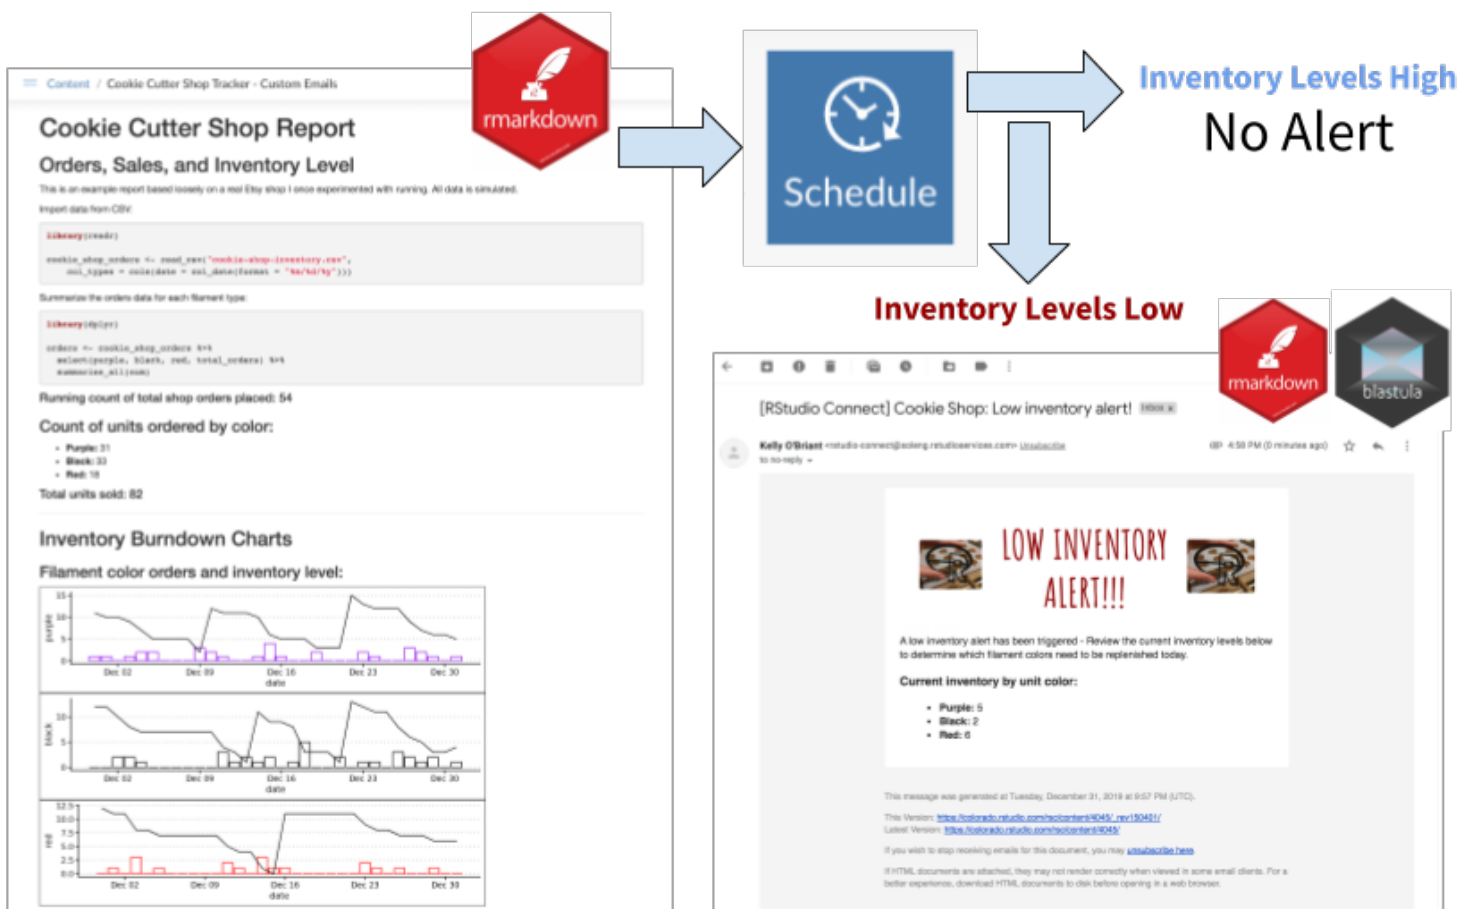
Content / Cookie Cutter Shop Tracker - Custom Emails

rmarkdown

Cookie Cutter Shop Report

Orders, Sales, and Inventory Level

This is an example report based loosely on a real Etsy shop I once experimented with running. All data is simulated.

Import data from CSV:

library(readr)

cookie_shop_orders <- read_csv("cookie-shop-inventory.csv", col_types = cols(date = col_date(format = "%m/%d/%y")))

Summarize the orders data for each filament type.

library(dplyr)

orders <- cookie_shop_orders %>% select(purple, black, red, total_orders) %>% summarise_all(sum)

Running count of total shop orders placed: 54

Count of units ordered by color:

- Purple: 31
- Black: 33
- Red: 18

Total units sold: 82

Inventory Burndown Charts

Filament color orders and inventory level:

15
10
5
0
purple
Dec 02 Dec 09 Dec 16 Dec 23 Dec 30
date

10
5
0
black
Dec 02 Dec 09 Dec 16 Dec 23 Dec 30
date

12.5
10.0
7.5
5.0
2.5
0.0
red
Dec 02 Dec 09 Dec 16 Dec 23 Dec 30
date

Schedule

Inventory Levels High
No Alert

Inventory Levels Low

rmarkdown

blastula

[RStudio Connect] Cookie Shop: Low inventory alert! Inbox x

Kelly O'Briant <rstudio-connect@colorado.rstudioservices.com> Unsubscribe
to no-reply
4:50 PM (0 minutes ago)

LOW INVENTORY ALERT!!!

A low inventory alert has been triggered - Review the current inventory levels below to determine which filament colors need to be replenished today.

Current inventory by unit color:

- Purple: 5
- Black: 2
- Red: 6

This message was generated at Tuesday, December 31, 2019 at 9:57 PM (UTC).

This Version: https://colorado.rstudio.com/rsc/content/4045/_rev150401/
Latest Version: https://colorado.rstudio.com/rsc/content/4045/

If you wish to stop receiving emails for this document, you may unsubscribe here.

If HTML documents are attached, they may not render correctly when viewed in some email clients. For a better experience, download HTML documents to disk before opening in a web browser.